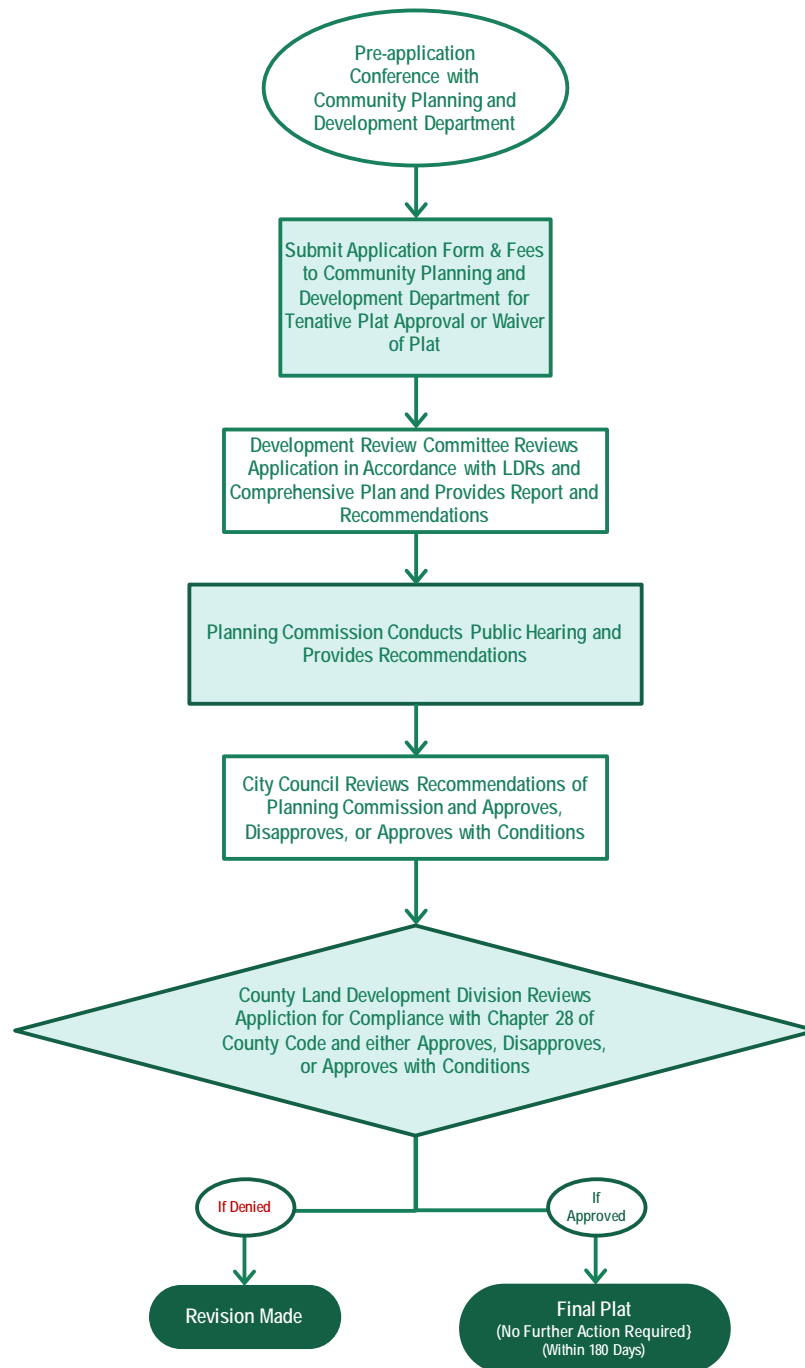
Pre-application Conference with Community Planning and Development Department

Submit Application Form & Fees to Community Planning and Development Department for Tenative Plat Approval or Waiver of Plat

Development Review Committee Reviews Application in Accordance with LDRs and Comprehensive Plan and Provides Report and Recommendations

Planning Commission Conducts Public Hearing and Provides Recommendations

City Council Reviews Recommendations of Planning Commission and Approves, Disapproves, or Approves with Conditions

County Land Development Division Reviews Appliction for Compliance with Chapter 28 of County Code and either Approves, Disapproves, or Approves with Conditions

If Denied

If Approved

Revision Made

Final Plat
(No Further Action Required}
(Within 180 Days)